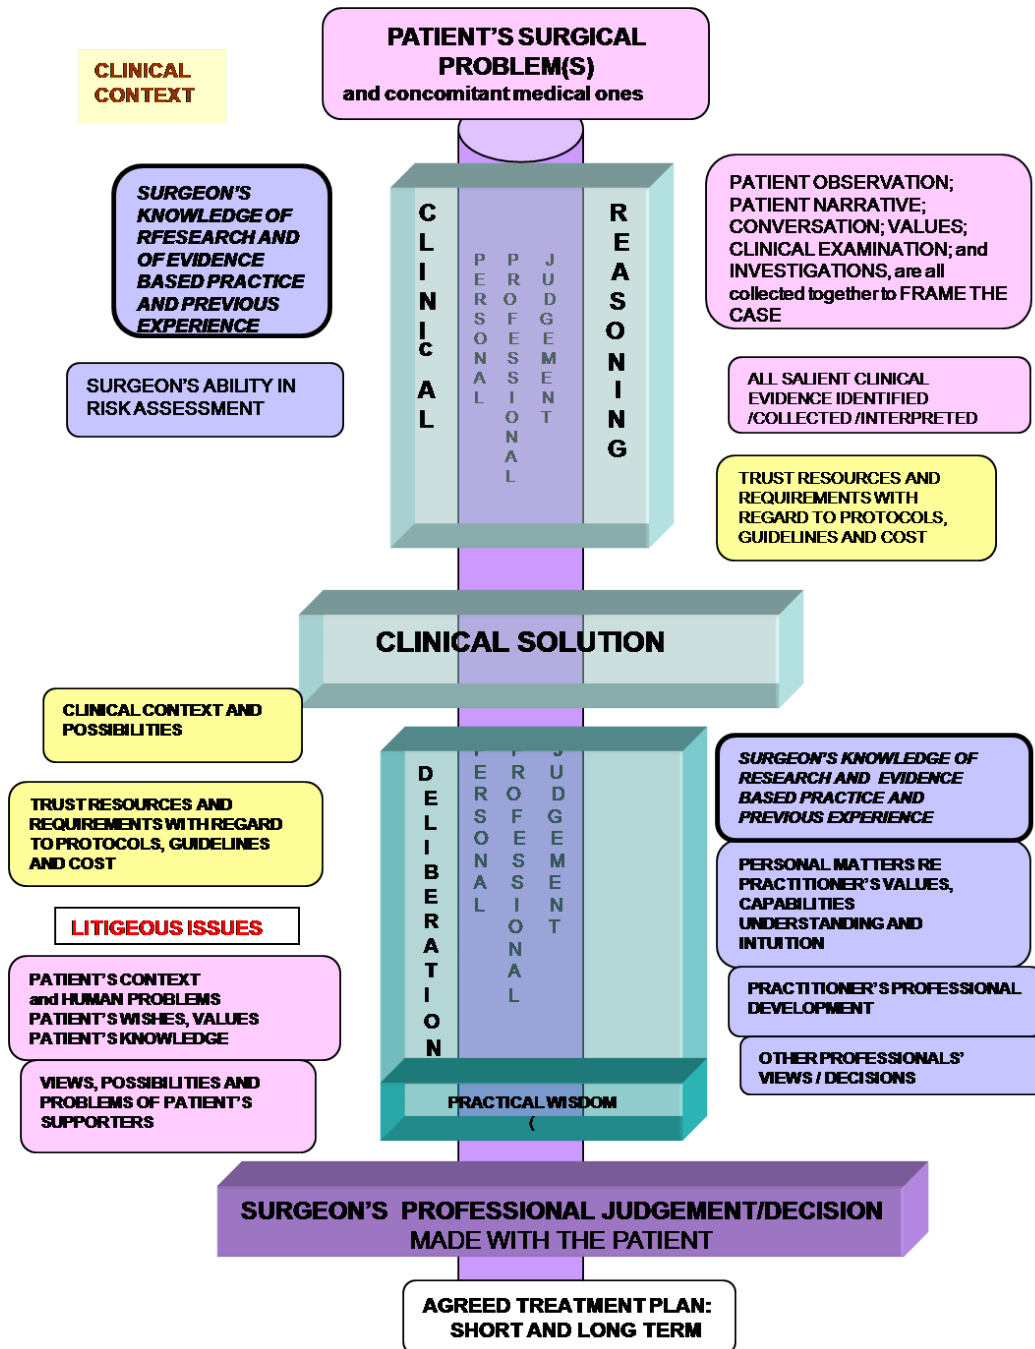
CLINICAL CONTEXT

PATIENT'S SURGICAL PROBLEM(S)
and concomitant medical ones

SURGEON'S KNOWLEDGE OF RFESEARCH AND OF EVIDENCE BASED PRACTICE AND PREVIOUS EXPERIENCE

SURGEON'S ABILITY IN RISK ASSESSMENT

CLINIcAL

PERSONAL

PROFESSIONAL

JUDGEMENT

REASONING

PATIENT OBSERVATION; PATIENT NARRATIVE; CONVERSATION; VALUES; CLINICAL EXAMINATION; and INVESTIGATIONS, are all collected together to FRAME THE CASE

ALL SALIENT CLINICAL EVIDENCE IDENTIFIED /COLLECTED /INTERPRETED

TRUST RESOURCES AND REQUIREMENTS WITH REGARD TO PROTOCOLS, GUIDELINES AND COST

CLINICAL SOLUTION

CLINICAL CONTEXT AND POSSIBILITIES

TRUST RESOURCES AND REQUIREMENTS WITH REGARD TO PROTOCOLS, GUIDELINES AND COST

LITIGEOUS ISSUES

PATIENT'S CONTEXT and HUMAN PROBLEMS PATIENT'S WISHES, VALUES PATIENT'S KNOWLEDGE

VIEWS, POSSIBILITIES AND PROBLEMS OF PATIENT'S SUPPORTERS

DELIBERATION

ERSONAL

ROFESSIONAL

UDGEMENT

SURGEON'S KNOWLEDGE OF RESEARCH AND EVIDENCE BASED PRACTICE AND PREVIOUS EXPERIENCE

PERSONAL MATTERS RE PRACTITIONER'S VALUES, CAPABILITIES UNDERSTANDING AND INTUITION

PRACTITIONER'S PROFESSIONAL DEVELOPMENT

OTHER PROFESSIONALS' VIEWS / DECISIONS

PRACTICAL WISDOM
(

SURGEON'S PROFESSIONAL JUDGEMENT/DECISION MADE WITH THE PATIENT

AGREED TREATMENT PLAN: SHORT AND LONG TERM